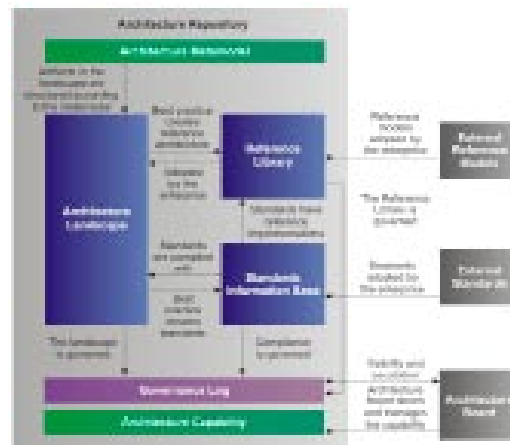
Architecture Repository

Architecture Metamodel

Artefacts in the landscape are structured according to the metamodel

Architecture Landscape

Best practice creates reference architecture

Reference Library

Adopted by the enterprise

Standards have reference implementations

Standards are complied with

Standards Information Base

Best practice creates standards

The landscape is governed

Compliance is governed

Governance Log

Architecture Capability

Reference models adopted by the enterprise

External Reference Models

The Reference Library is governed

Standards adopted by the enterprise

External Standards

Visibility and escalation

Architecture Board reviews and manages the capability

Architecture Board